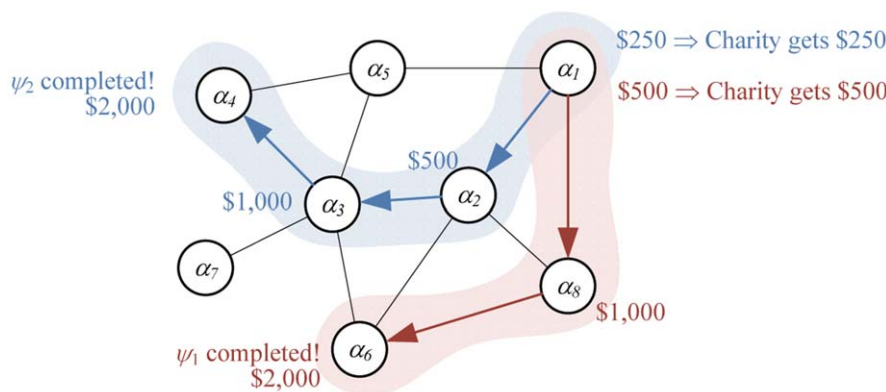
$\psi_2$ completed!
\$2,000

$\alpha_5$

$\alpha_1$

\$250 $\Rightarrow$ Charity gets \$250

\$500 $\Rightarrow$ Charity gets \$500

$\alpha_4$

\$500

\$1,000

$\alpha_3$

$\alpha_2$

$\alpha_7$

$\alpha_8$

\$1,000

$\psi_1$ completed!
\$2,000

$\alpha_6$